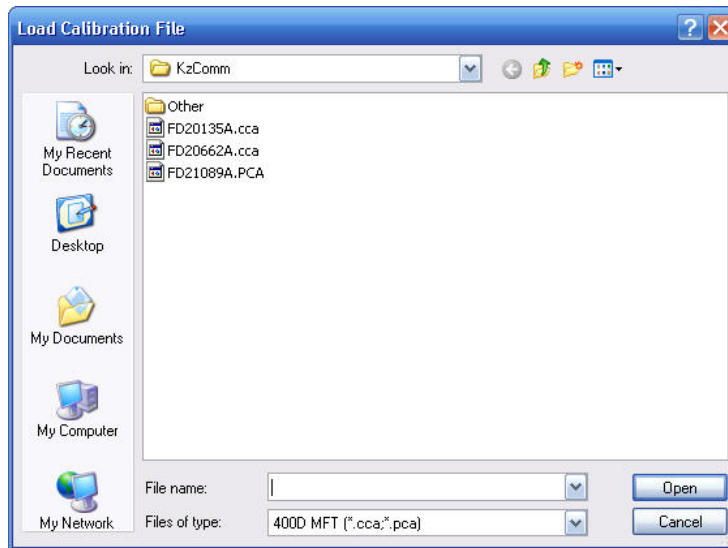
Load Calibration File

Look in: KzComm

My Recent Documents

Desktop

My Documents

My Computer

My Network

Other
FD20135A.cca
FD20662A.cca
FD21089A.PCA

File name:

Files of type: 400D MFT (*.cca;*.pca)

Open

Cancel